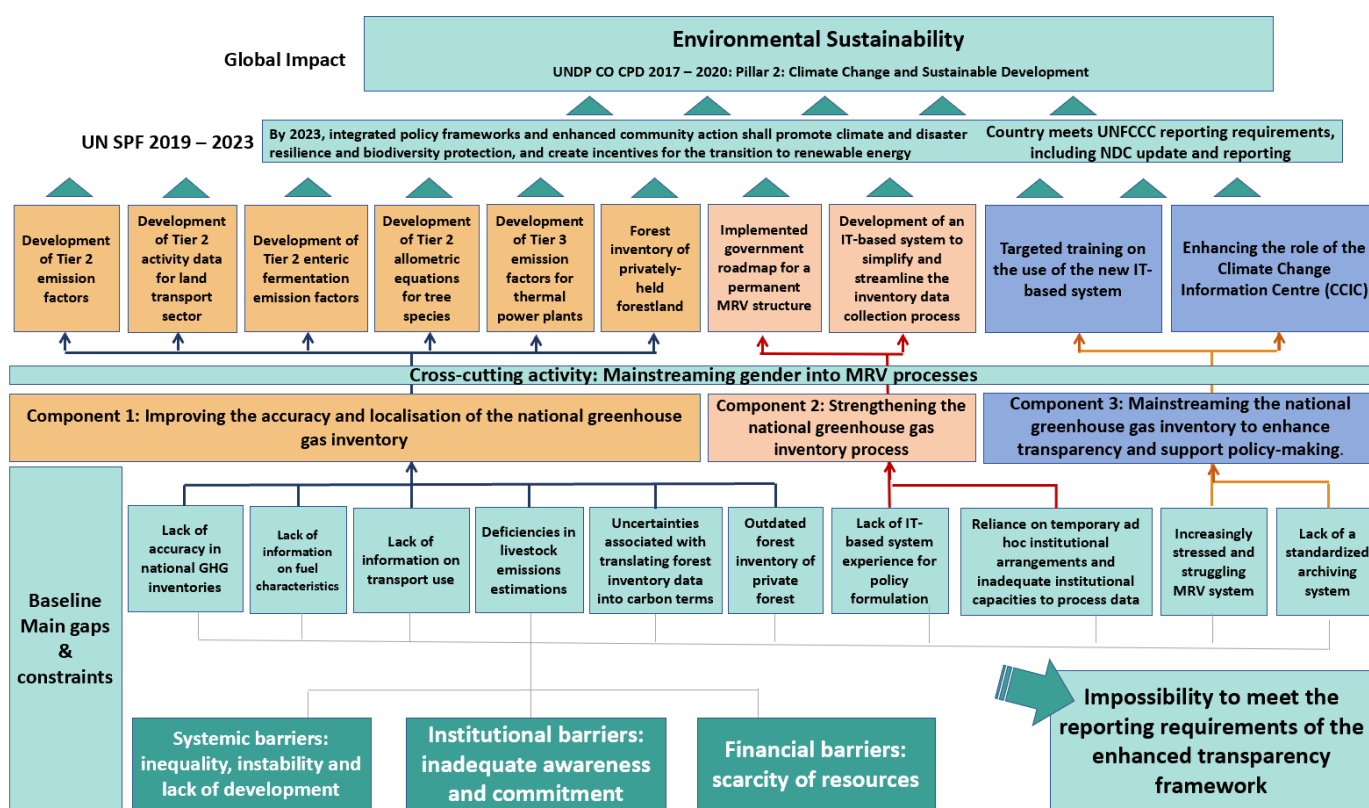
Global Impact

Environmental Sustainability

UNDP CO CPD 2017 – 2020: Pillar 2: Climate Change and Sustainable Development

UN SPF 2019 – 2023

By 2023, integrated policy frameworks and enhanced community action shall promote climate and disaster resilience and biodiversity protection, and create incentives for the transition to renewable energy

Country meets UNFCCC reporting requirements, including NDC update and reporting

Development of Tier 2 emission factors

Development of Tier 2 activity data for land transport sector

Development of Tier 2 enteric fermentation emission factors

Development of Tier 2 allometric equations for tree species

Development of Tier 3 emission factors for thermal power plants

Forest inventory of privately-held forestland

Implemented government roadmap for a permanent MRV structure

Development of an IT-based system to simplify and streamline the inventory data collection process

Targeted training on the use of the new IT-based system

Enhancing the role of the Climate Change Information Centre (CCIC)

Cross-cutting activity: Mainstreaming gender into MRV processes

Component 1: Improving the accuracy and localisation of the national greenhouse gas inventory

Component 2: Strengthening the national greenhouse gas inventory process

Component 3: Mainstreaming the national greenhouse gas inventory to enhance transparency and support policy-making.

Baseline Main gaps & constraints

Lack of accuracy in national GHG inventories

Lack of information on fuel characteristics

Lack of information on transport use

Deficiencies in livestock emissions estimations

Uncertainties associated with translating forest inventory data into carbon terms

Outdated forest inventory of private forest

Lack of IT-based system experience for policy formulation

Reliance on temporary ad hoc institutional arrangements and inadequate institutional capacities to process data

Increasingly stressed and struggling MRV system

Lack of a standardized archiving system

Impossibility to meet the reporting requirements of the enhanced transparency framework

Systemic barriers: inequality, instability and lack of development

Institutional barriers: inadequate awareness and commitment

Financial barriers: scarcity of resources